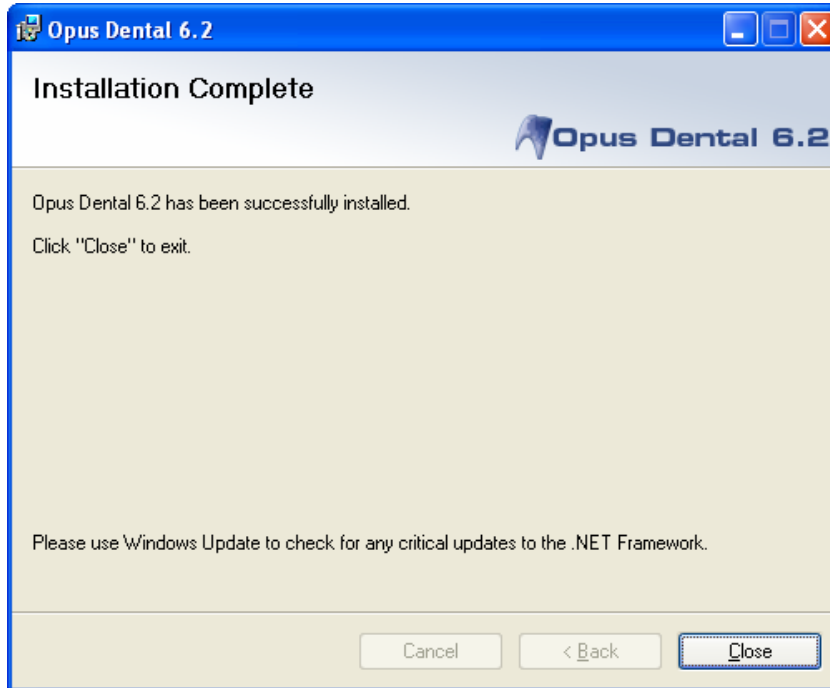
Opus Dental 6.2

Installation Complete

Opus Dental 6.2

Opus Dental 6.2 has been successfully installed.

Click "Close" to exit.

Please use Windows Update to check for any critical updates to the .NET Framework.

Cancel

< Back

Close